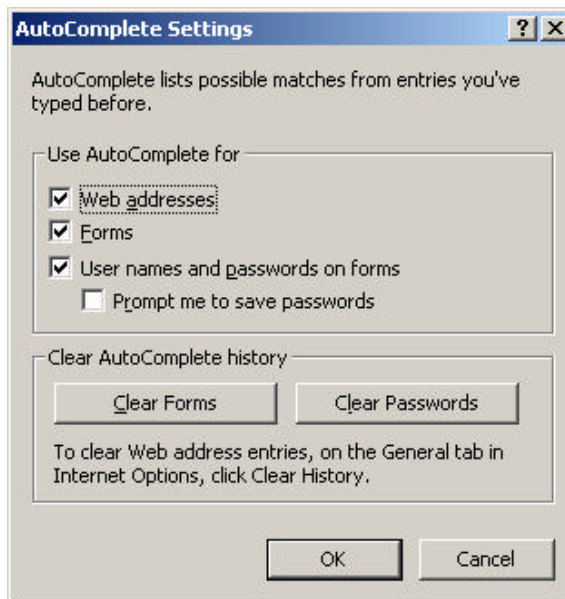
AutoComplete Settings

? X

AutoComplete lists possible matches from entries you've typed before.

Use AutoComplete for

Web addresses

Forms

User names and passwords on forms

Prompt me to save passwords

Clear AutoComplete history

Clear Forms

Clear Passwords

To clear Web address entries, on the General tab in Internet Options, click Clear History.

OK

Cancel